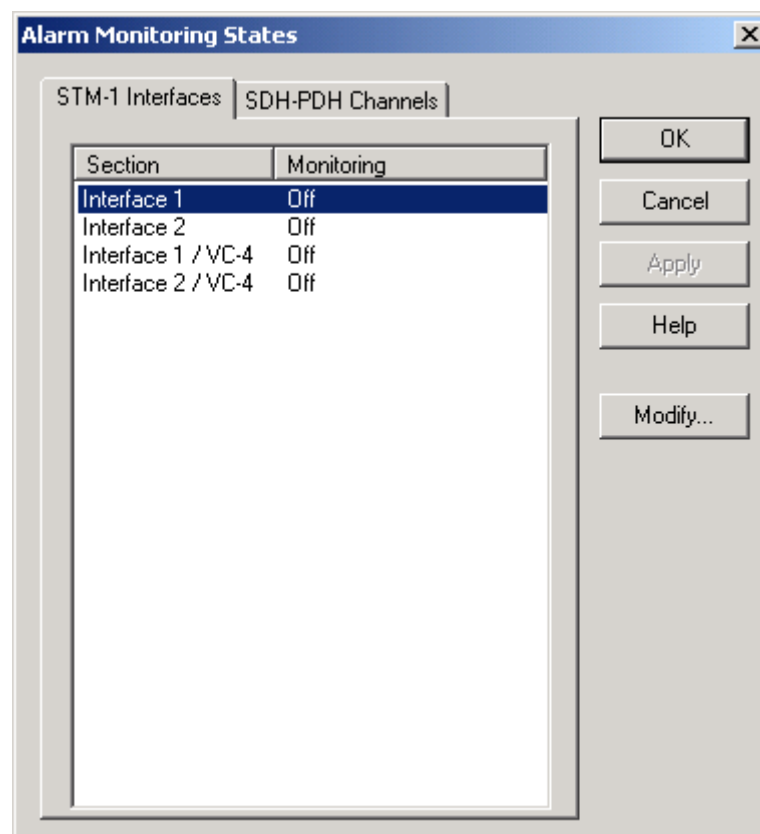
Alarm Monitoring States

STM-1 Interfaces | SDH-PDH Channels

| Section | Monitoring |
|---|---|
| Interface 1 | Off |
| Interface 2 | Off |
| Interface 1 / VC-4 | Off |
| Interface 2 / VC-4 | Off |

OK
Cancel
Apply
Help
Modify...